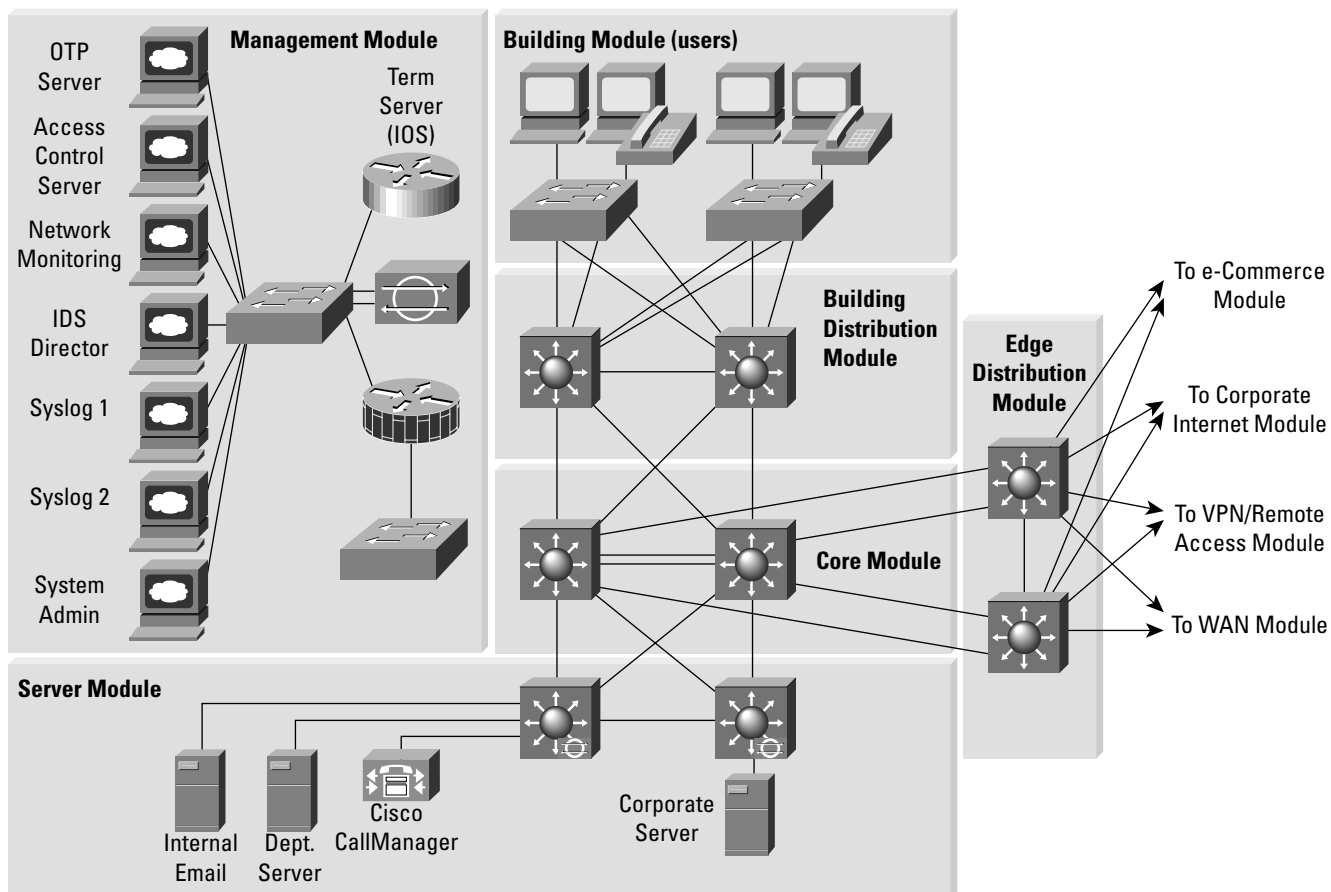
Management Module

OTP Server

Access Control Server

Network Monitoring

IDS Director

Syslog 1

Syslog 2

System Admin

Term Server (IOS)

Building Module (users)

Building Distribution Module

Edge Distribution Module

Core Module

To e-Commerce Module

To Corporate Internet Module

To VPN/Remote Access Module

To WAN Module

Server Module

Internal Email

Dept. Server

Cisco CallManager

Corporate Server